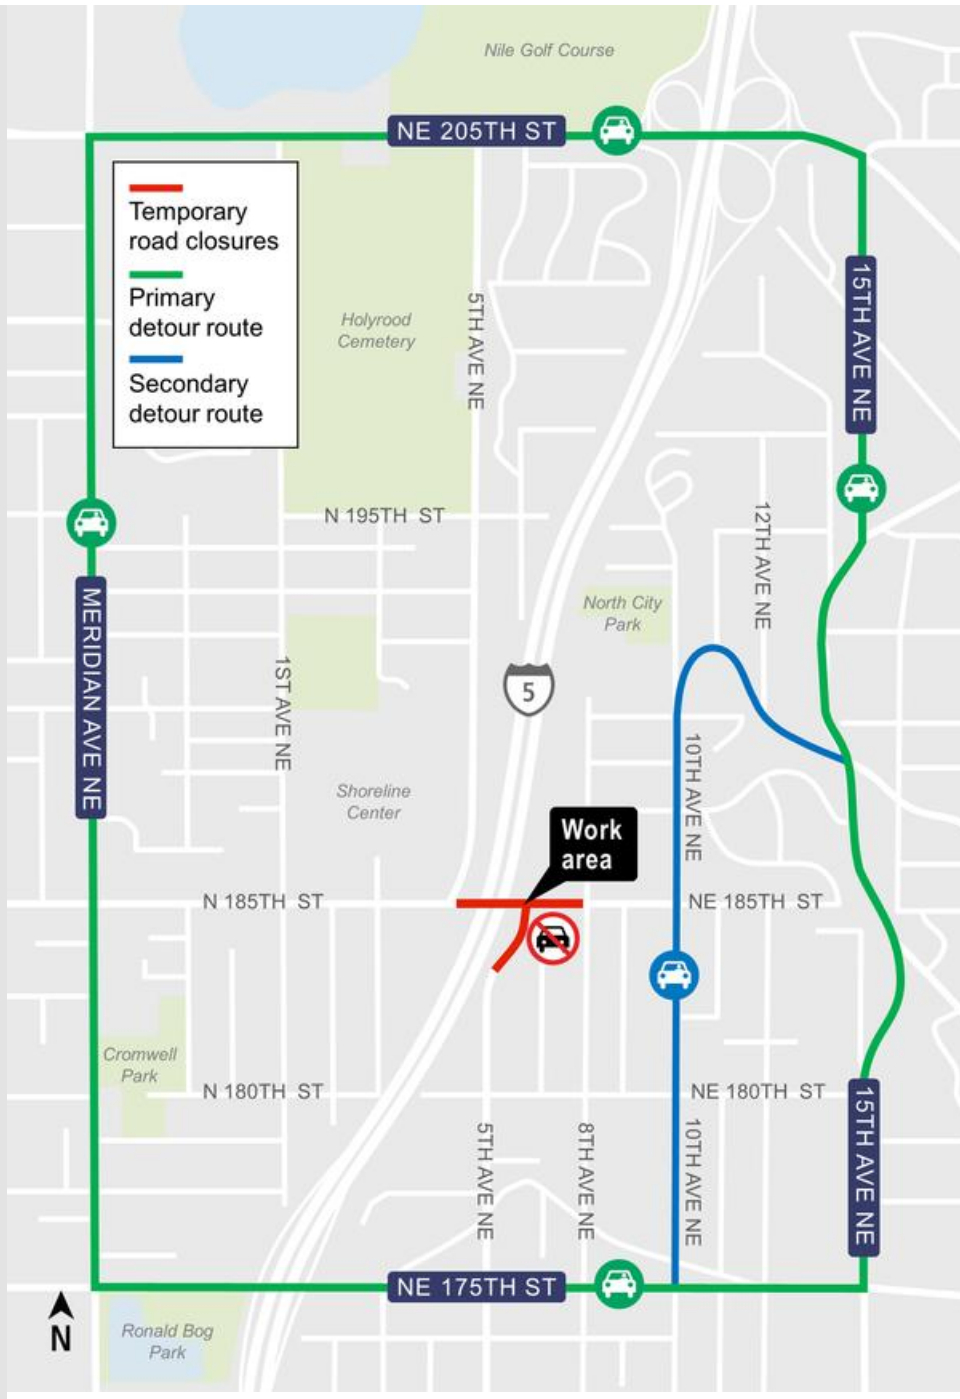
Nile Golf Course

NE 205TH ST

Temporary road closures

Primary detour route

Secondary detour route

Holyrood Cemetery

5TH AVE NE

15TH AVE NE

N 195TH ST

12TH AVE NE

MERIDIAN AVE NE

North City Park

1ST AVE NE

5

10TH AVE NE

Shoreline Center

Work area

N 185TH ST

NE 185TH ST

Cromwell Park

N 180TH ST

NE 180TH ST

5TH AVE NE

8TH AVE NE

10TH AVE NE

15TH AVE NE

NE 175TH ST

N

Ronald Bog Park